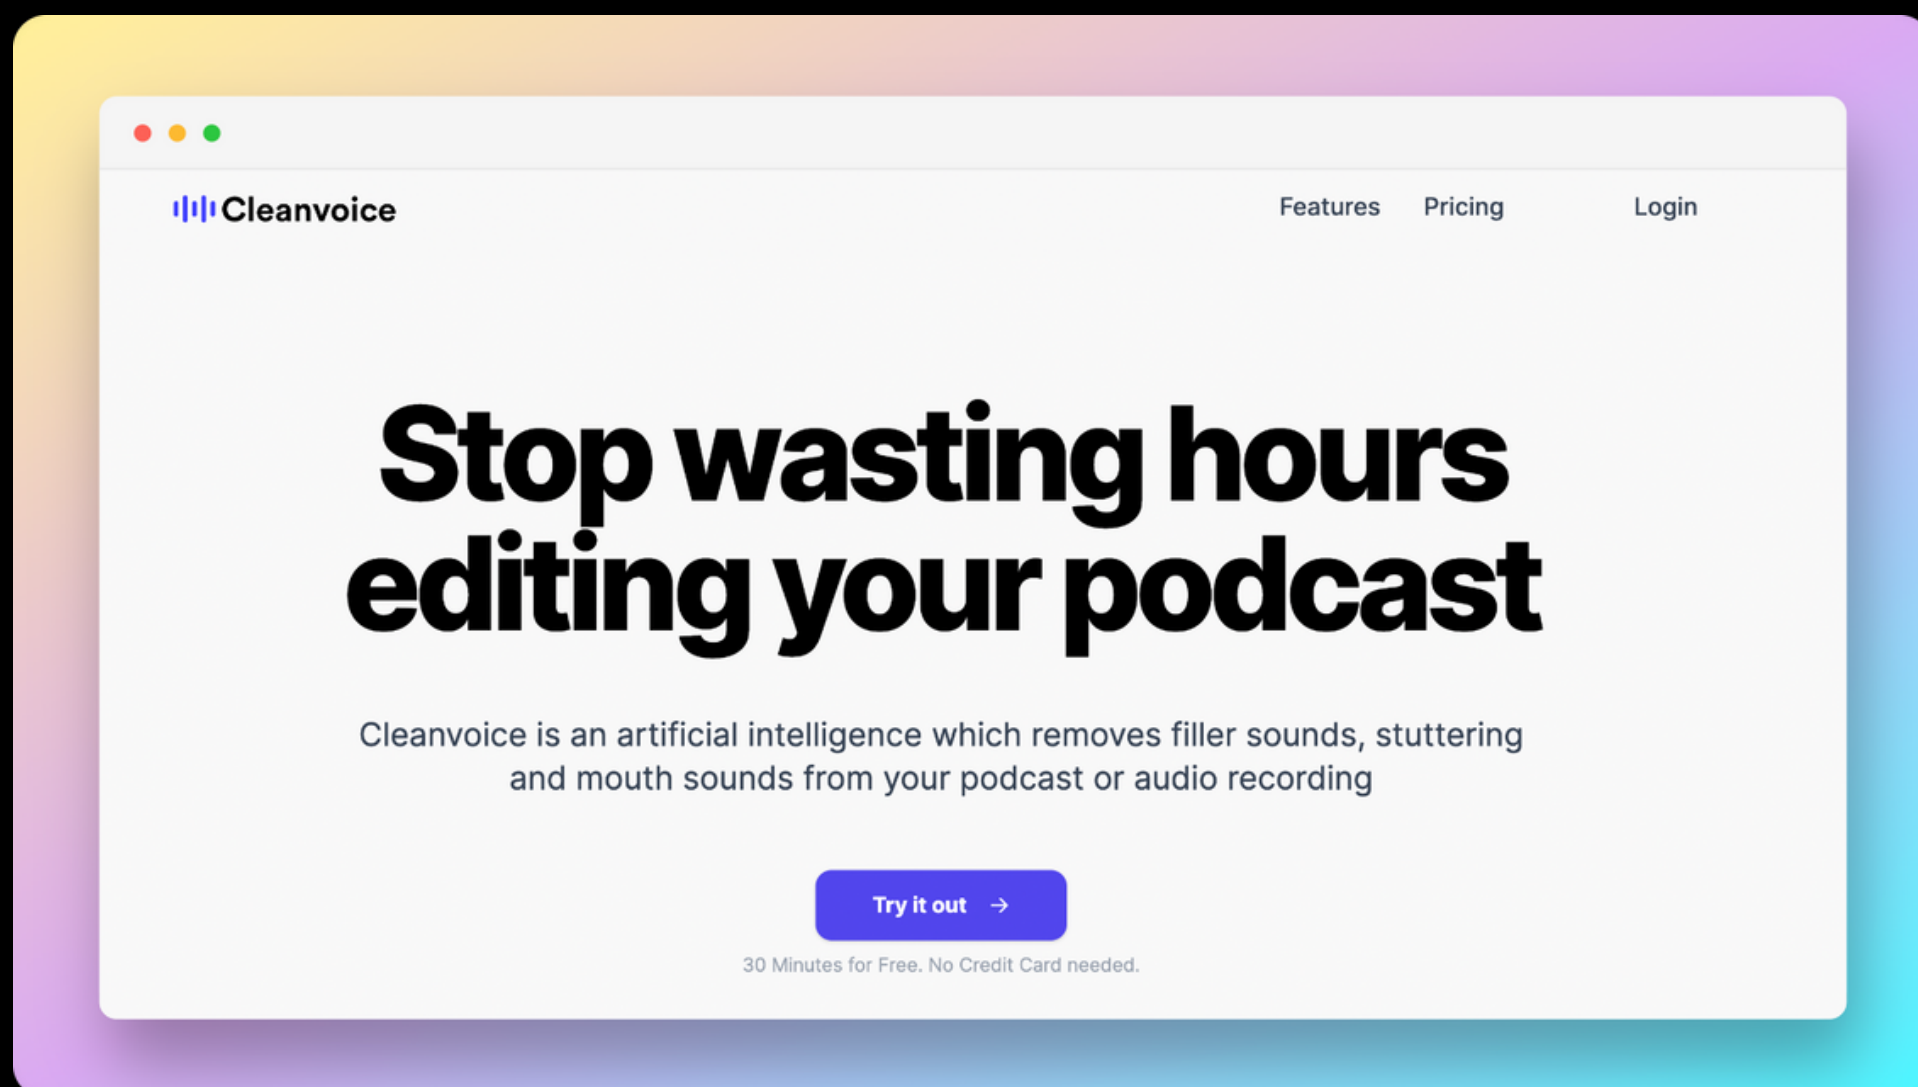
Cleanvoice

Features Pricing Login

Stop wasting hours editing your podcast

Cleanvoice is an artificial intelligence which removes filler sounds, stuttering and mouth sounds from your podcast or audio recording

Try it out →

30 Minutes for Free. No Credit Card needed.